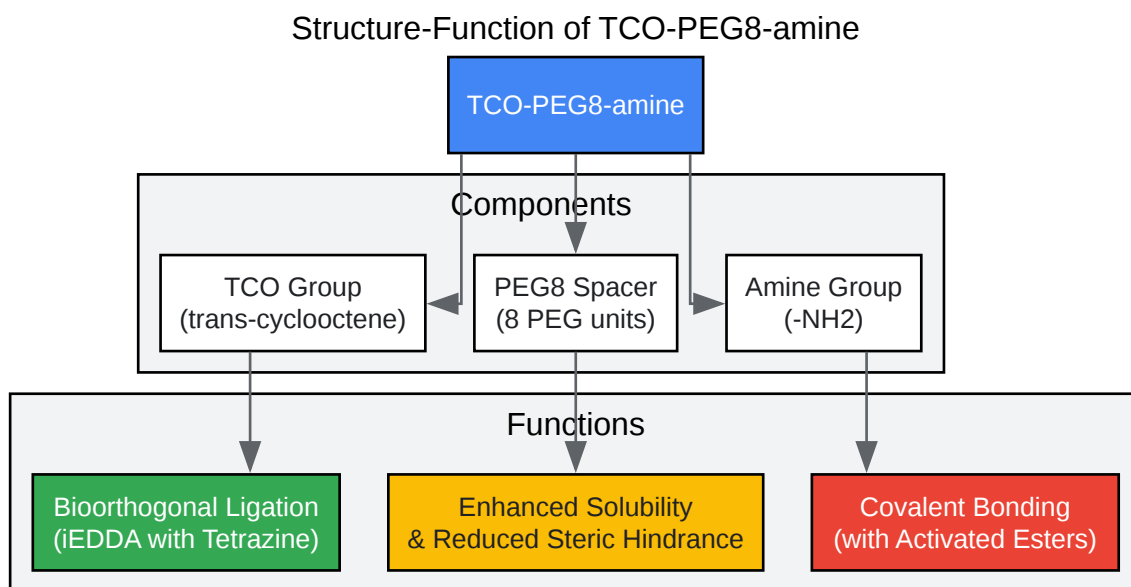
Structure-Function of TCO-PEG8-amine

TCO-PEG8-amine

Components

TCO Group
(trans-cyclooctene)

PEG8 Spacer
(8 PEG units)

Amine Group
(-NH2)

Functions

Bioorthogonal Ligation
(iEDDA with Tetrazine)

Enhanced Solubility
& Reduced Steric Hindrance

Covalent Bonding
(with Activated Esters)